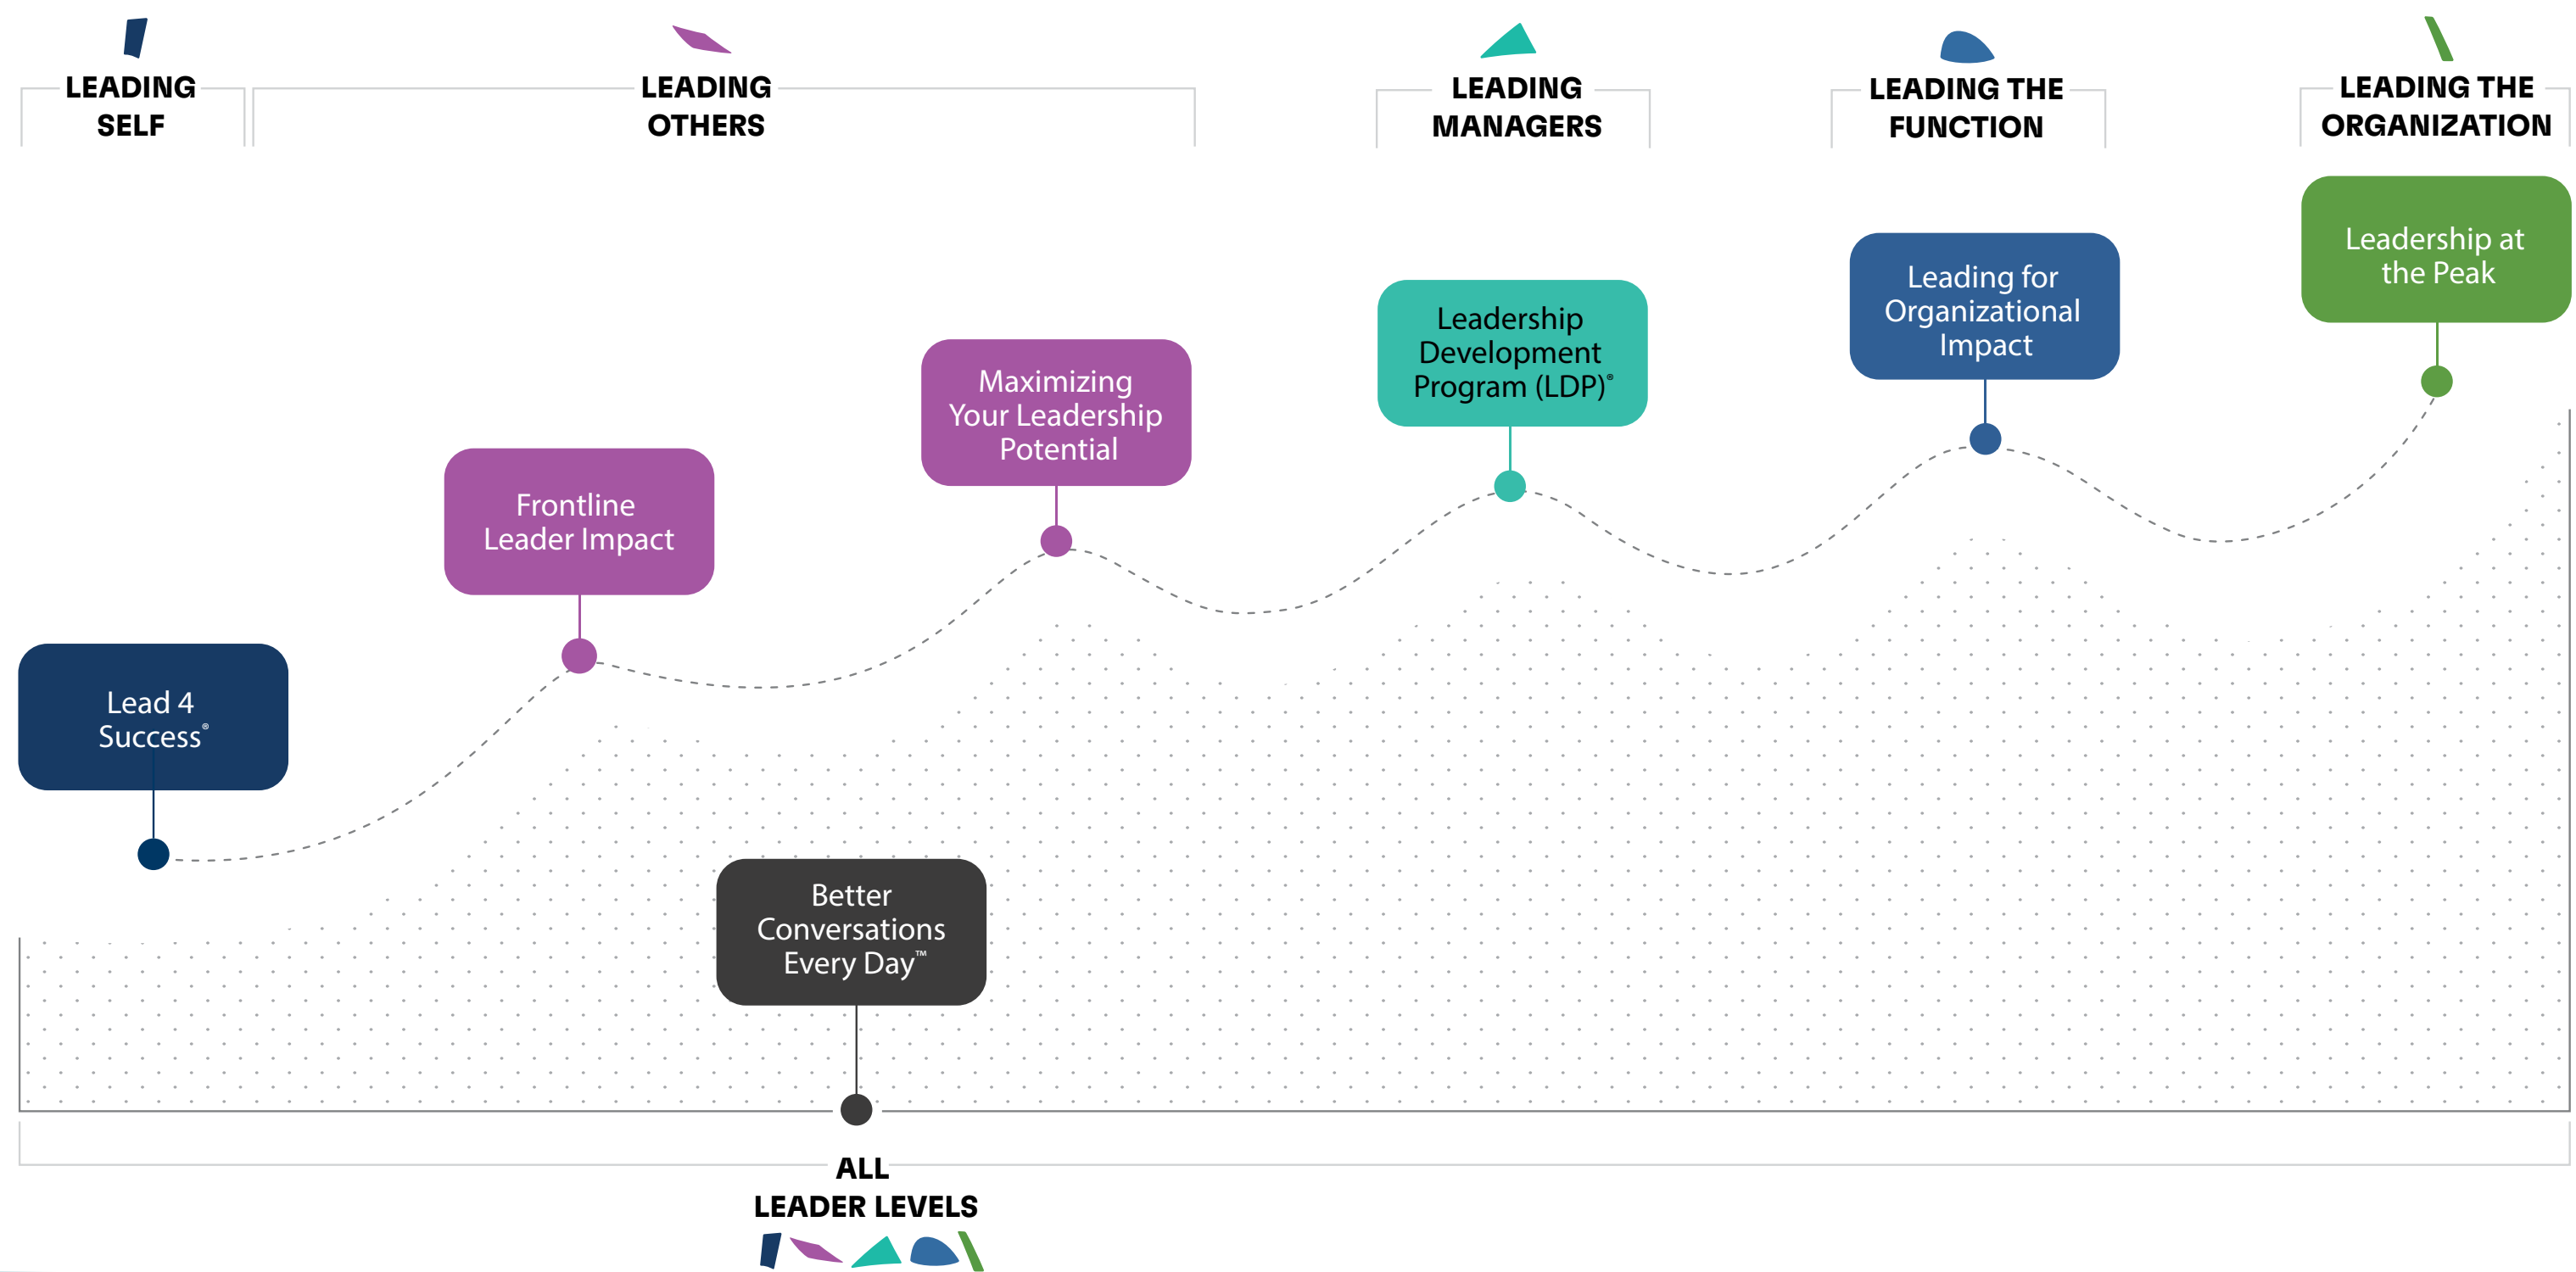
LEADING SELF

LEADING OTHERS

LEADING MANAGERS

LEADING THE FUNCTION

LEADING THE ORGANIZATION

Leadership at the Peak

Leading for Organizational Impact

Leadership Development Program (LDP)®

Maximizing Your Leadership Potential

Frontline Leader Impact

Lead 4 Success®

Better Conversations Every Day™

ALL LEADER LEVELS